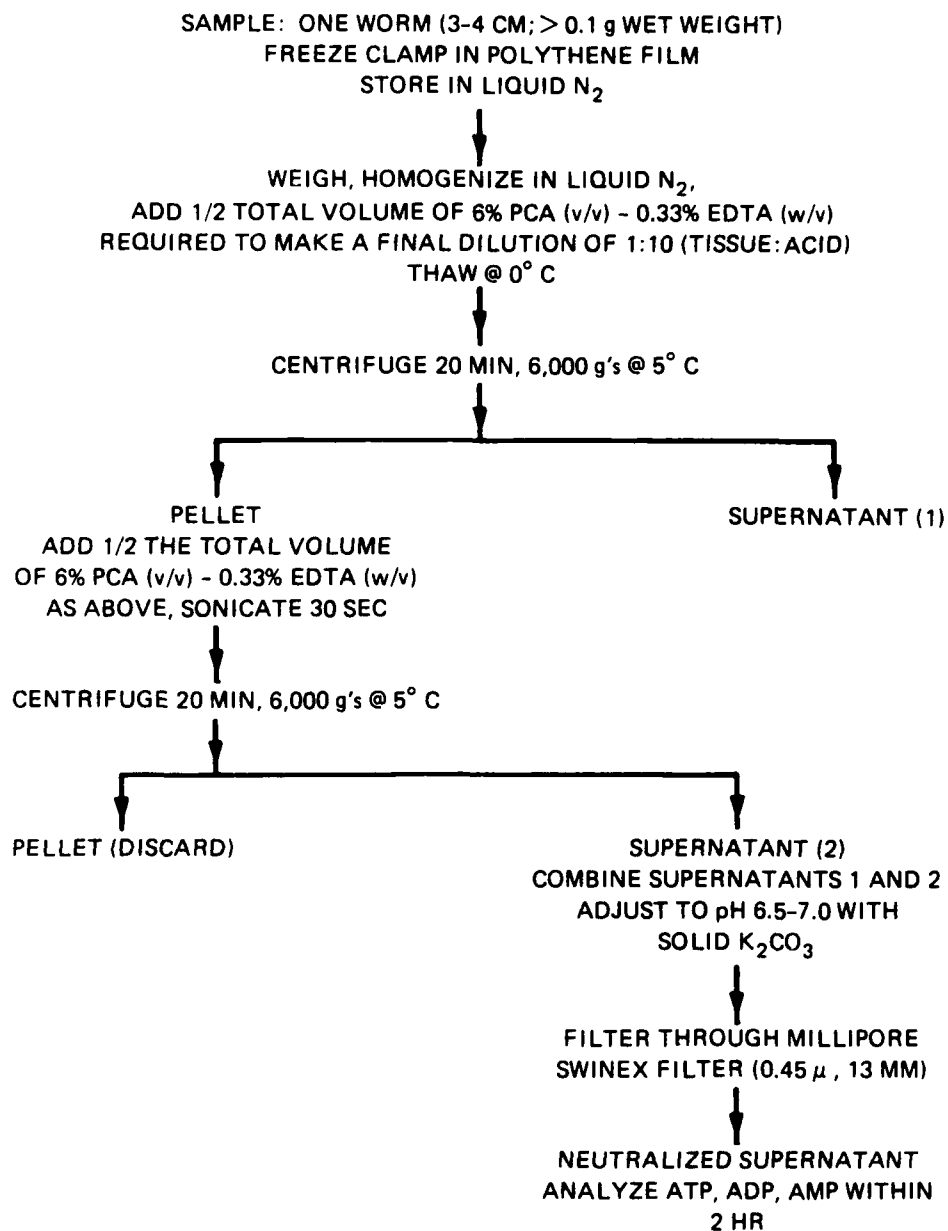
SAMPLE: ONE WORM (3-4 CM; $>$ 0.1 g WET WEIGHT)
FREEZE CLAMP IN POLYTHENE FILM
STORE IN LIQUID $N_2$

WEIGH, HOMOGENIZE IN LIQUID $N_2$,
ADD 1/2 TOTAL VOLUME OF 6% PCA (v/v) - 0.33% EDTA (w/v)
REQUIRED TO MAKE A FINAL DILUTION OF 1:10 (TISSUE: ACID)
THAW @ 0° C

CENTRIFUGE 20 MIN, 6,000 g's @ 5° C

PELLET
ADD 1/2 THE TOTAL VOLUME
OF 6% PCA (v/v) - 0.33% EDTA (w/v)
AS ABOVE, SONICATE 30 SEC

SUPERNATANT (1)

CENTRIFUGE 20 MIN, 6,000 g's @ 5° C

PELLET (DISCARD)

SUPERNATANT (2)
COMBINE SUPERNATANTS 1 AND 2
ADJUST TO pH 6.5-7.0 WITH
SOLID $K_2CO_3$

FILTER THROUGH MILLIPORE
SWINEX FILTER (0.45 $\mu$, 13 MM)

NEUTRALIZED SUPERNATANT
ANALYZE ATP, ADP, AMP WITHIN
2 HR